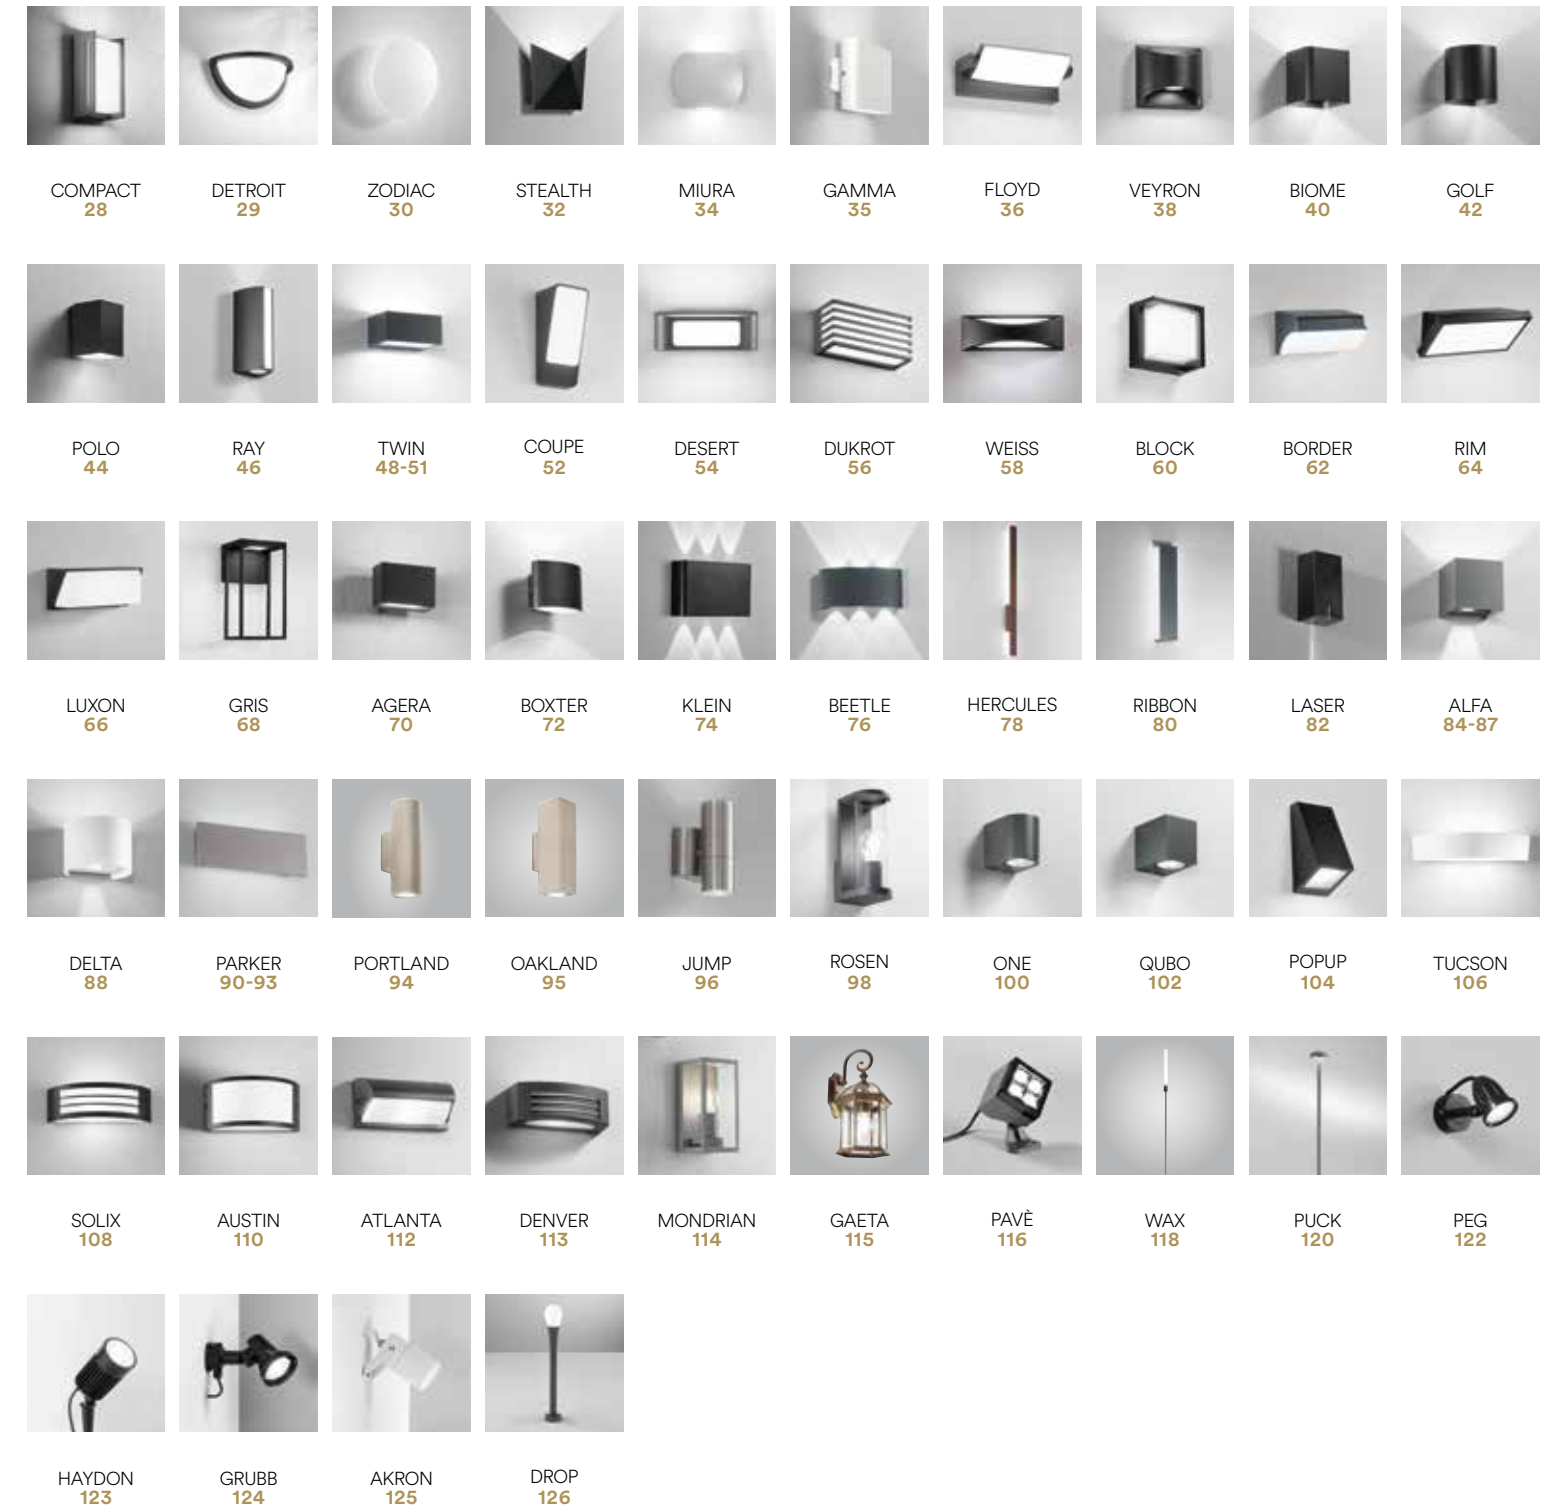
COMPACT
28

DETROIT
29

ZODIAC
30

STEALTH
32

MIURA
34

GAMMA
35

FLOYD
36

VEYRON
38

BIOME
40

GOLF
42

POLO
44

RAY
46

TWIN
48-51

COUPE
52

DESERT
54

DUKROT
56

WEISS
58

BLOCK
60

BORDER
62

RIM
64

LUXON
66

GRIS
68

AGERA
70

BOXTER
72

KLEIN
74

BEETLE
76

HERCULES
78

RIBBON
80

LASER
82

ALFA
84-87

DELTA
88

PARKER
90-93

PORTLAND
94

OAKLAND
95

JUMP
96

ROSEN
98

ONE
100

QUBO
102

POPUP
104

TUCSON
106

SOLIX
108

AUSTIN
110

ATLANTA
112

DENVER
113

MONDRIAN
114

GAETA
115

PAVÈ
116

WAX
118

PUCK
120

PEG
122

HAYDON
123

GRUBB
124

AKRON
125

DROP
126